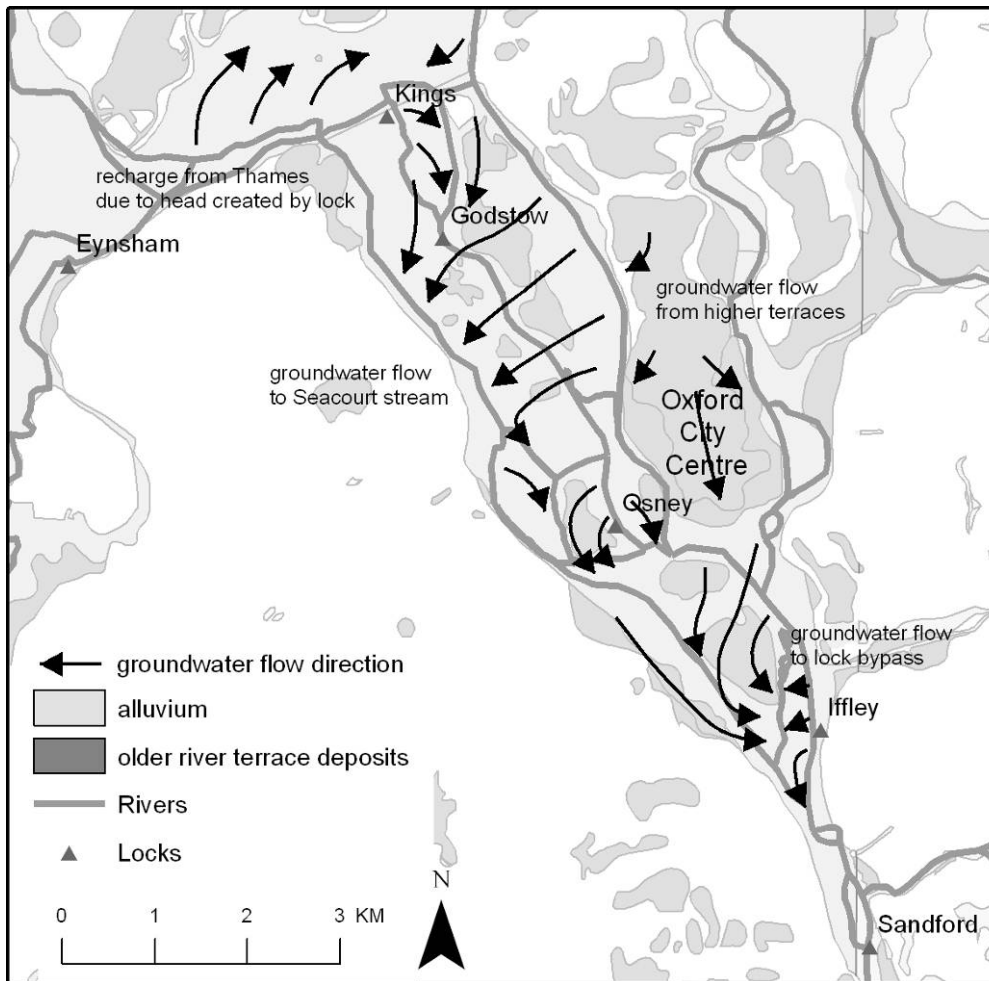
Kings

recharge from Thames due to head created by lock

Godstow

Eynsham

groundwater flow from higher terraces

groundwater flow to Seacourt stream

Oxford City Centre

Osney

groundwater flow to lock bypass

Iffley

Sandford

groundwater flow direction
alluvium
older river terrace deposits
Rivers
Locks

0 1 2 3 KM

N